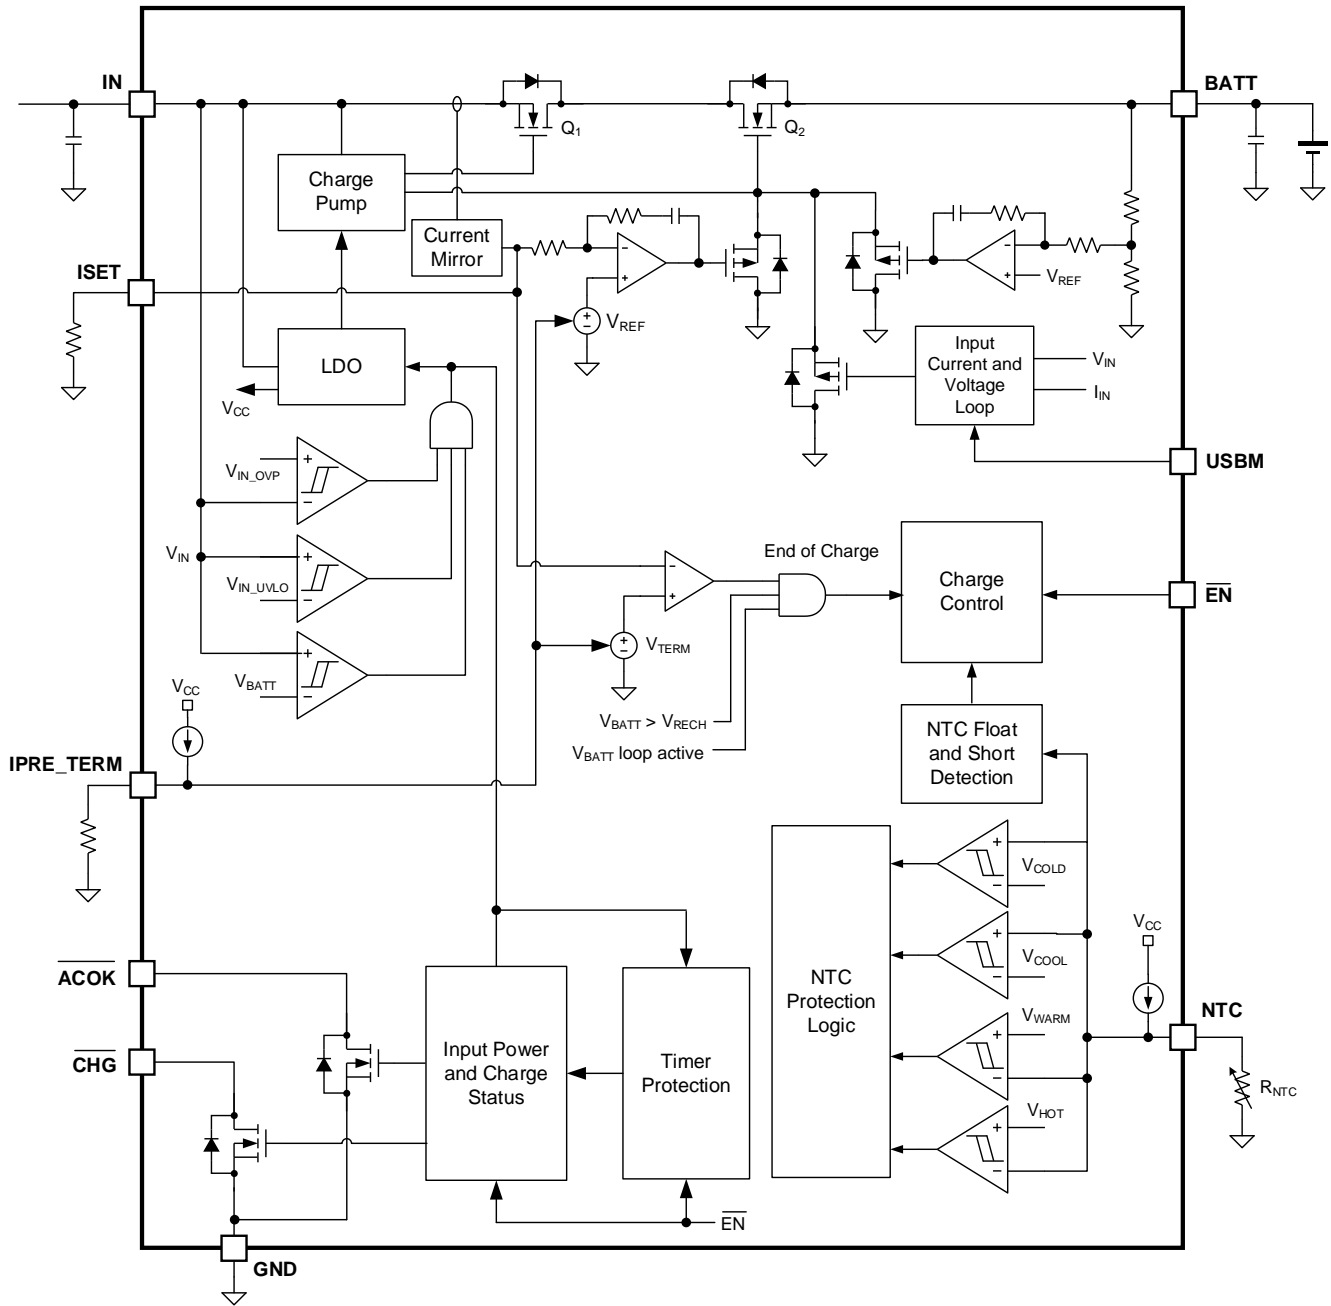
IN
BATT
$Q_1$
$Q_2$
Charge Pump
Current Mirror
ISET
$V_{REF}$
$V_{REF}$
LDO
$V_{CC}$
Input Current and Voltage Loop
$V_{IN}$
$I_{IN}$
USBM
$V_{IN\_OVP}$
$V_{IN}$
$V_{IN\_UVLO}$
End of Charge
Charge Control
$\overline{EN}$
$V_{TERM}$
$V_{BATT}$
$V_{CC}$
$V_{BATT} > V_{RECH}$
$V_{BATT}$ loop active
NTC Float and Short Detection
IPRE_TERM
$V_{COLD}$
$V_{COOL}$
$V_{CC}$
NTC Protection Logic
$\overline{ACOK}$
NTC
$V_{WARM}$
$\overline{CHG}$
Input Power and Charge Status
Timer Protection
$R_{NTC}$
$V_{HOT}$
$\overline{EN}$
GND